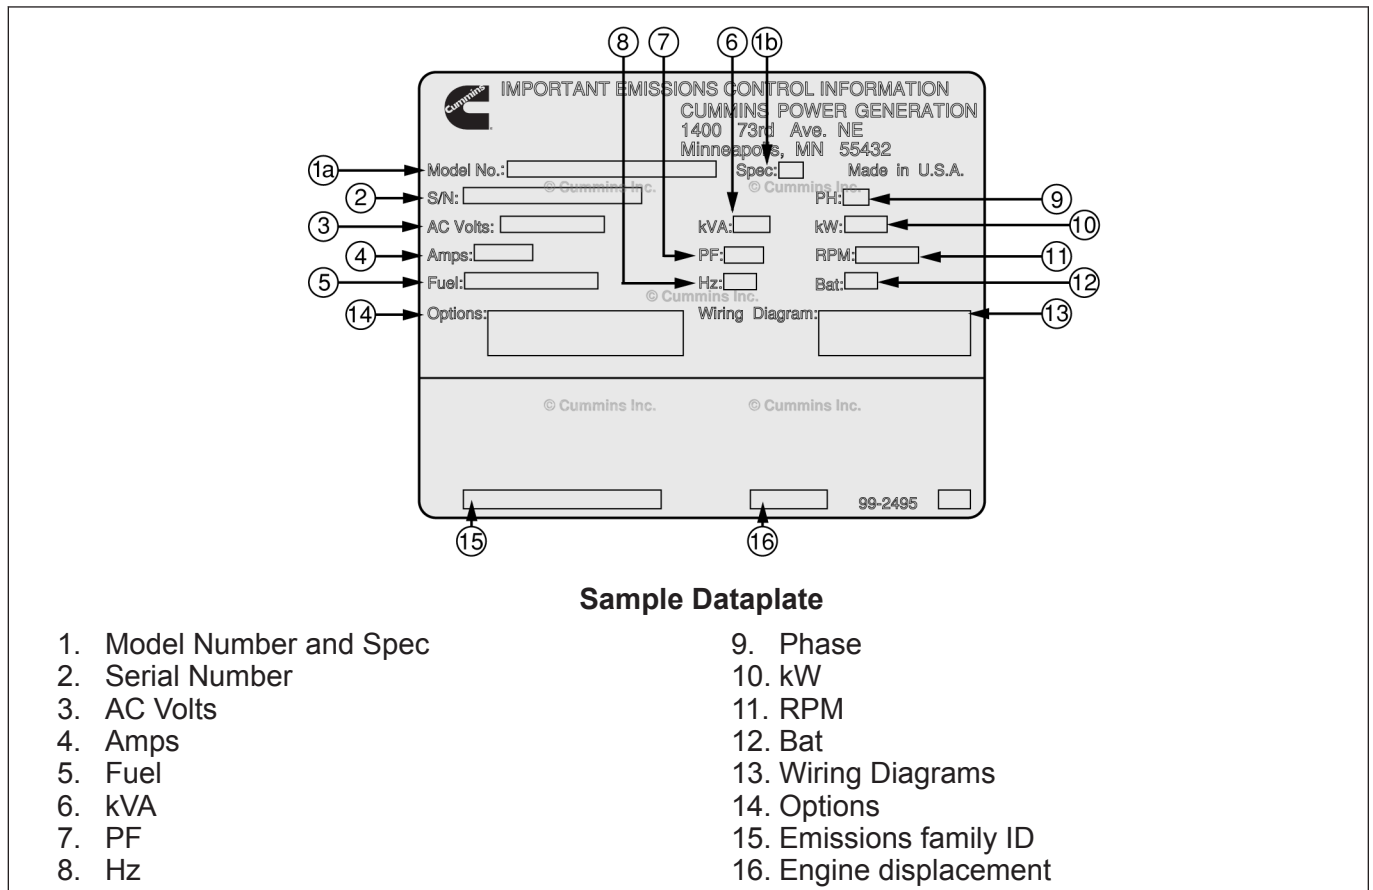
8 7 6 1b

Cummins

IMPORTANT EMISSIONS CONTROL INFORMATION
CUMMINS POWER GENERATION
1400 73rd Ave. NE
Minneapolis, MN 55432

1a Model No.: Spec: Made in U.S.A.
2 S/N: © Cummins Inc. © Cummins Inc. PH: 9
3 AC Volts: kVA: kW: 10
4 Amps: PF: RPM: 11
5 Fuel: Hz: Bat: 12
© Cummins Inc.
14 Options: Wiring Diagram: 13

© Cummins Inc. © Cummins Inc.

99-2495

15 16

**Sample Dataplate**

1. Model Number and Spec
2. Serial Number
3. AC Volts
4. Amps
5. Fuel
6. kVA
7. PF
8. Hz

9. Phase
10. kW
11. RPM
12. Bat
13. Wiring Diagrams
14. Options
15. Emissions family ID
16. Engine displacement